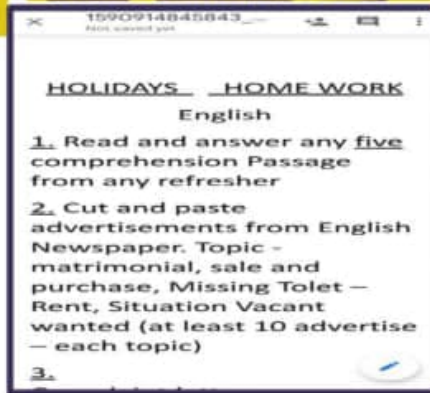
×  1590914845843_...
Not saved yet

HOLIDAYS   HOME WORK
English

1. Read and answer any five comprehension Passage from any refresher

2. Cut and paste advertisements from English Newspaper. Topic - matrimonial, sale and purchase, Missing Tolet – Rent, Situation Vacant wanted (at least 10 advertise – each topic)

3.
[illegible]